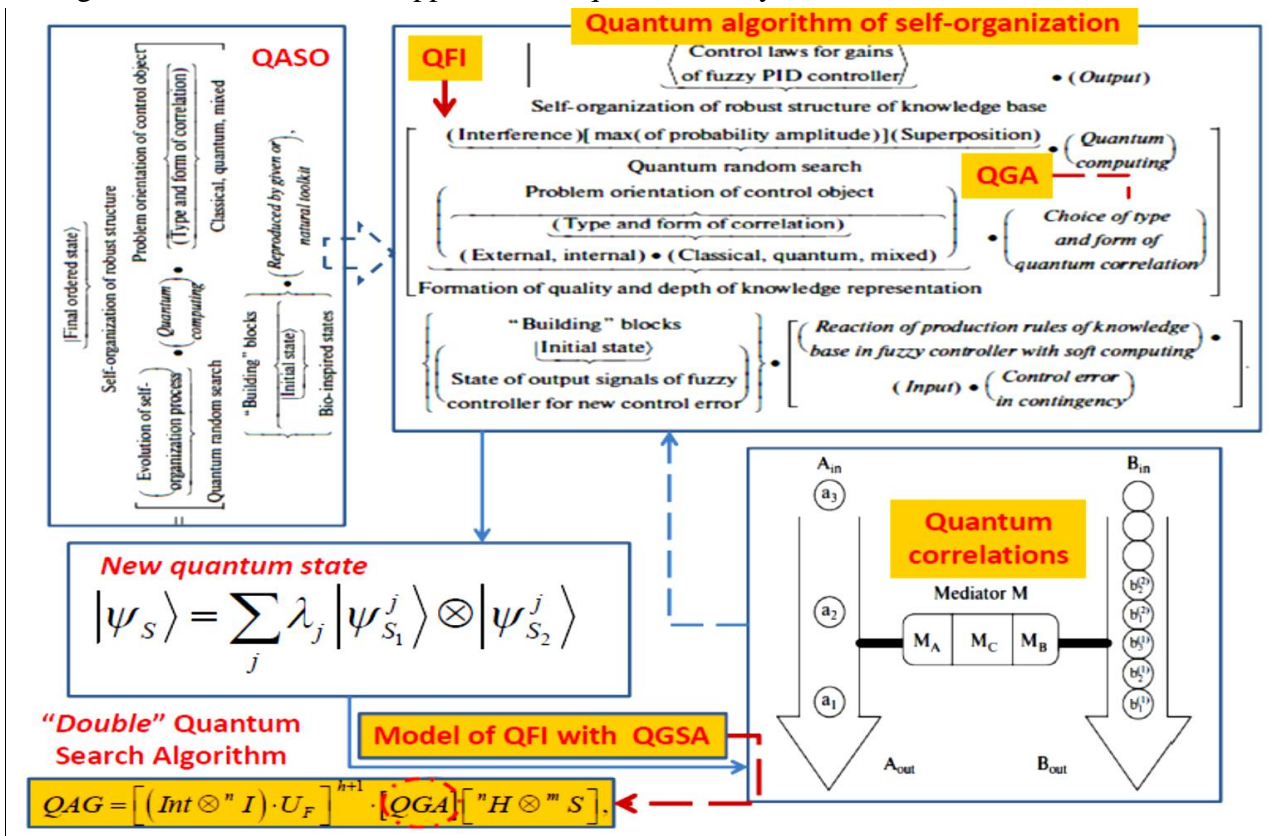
QASO

|Final ordered state⟩

Self-organization of robust structure

Problem orientation of control object

(Type and form of correlation)

Classical, quantum, mixed

Evolution of self-organization process

(Quantum computing)

Quantum random search

"Building" blocks

|Initial state⟩

Bio-inspired states

Reproduced by given or natural toolkit

Quantum algorithm of self-organization

QFI

⟨Control laws for gains of fuzzy PID controller⟩ • (Output)

Self-organization of robust structure of knowledge base

(Interference)[max(of probability amplitude)](Superposition) • (Quantum computing)

Quantum random search

QGA

Problem orientation of control object

(Type and form of correlation)

(External, internal) • (Classical, quantum, mixed)

• (Choice of type and form of quantum correlation)

Formation of quality and depth of knowledge representation

"Building" blocks

|Initial state⟩

State of output signals of fuzzy controller for new control error

• [(Reaction of production rules of knowledge base in fuzzy controller with soft computing) •

(Input) • (Control error in contingency)]

New quantum state

$\left|\psi_S\right\rangle = \sum_j \lambda_j \left|\psi_{S_1}^j\right\rangle \otimes \left|\psi_{S_2}^j\right\rangle$

Quantum correlations

$A_{in}$

$B_{in}$

$a_3$

$a_2$

$a_1$

Mediator M

$M_A$ $M_C$ $M_B$

$b_2^{(2)}$

$b_1^{(2)}$

$b_3^{(1)}$

$b_2^{(1)}$

$b_1^{(1)}$

$A_{out}$

$B_{out}$

"Double" Quantum Search Algorithm

Model of QFI with QGSA

$QAG = \left[\left(Int \otimes^n I\right) \cdot U_F\right]^{h+1} \cdot \left[QGA\right]\left[{}^nH \otimes^m S\right],$